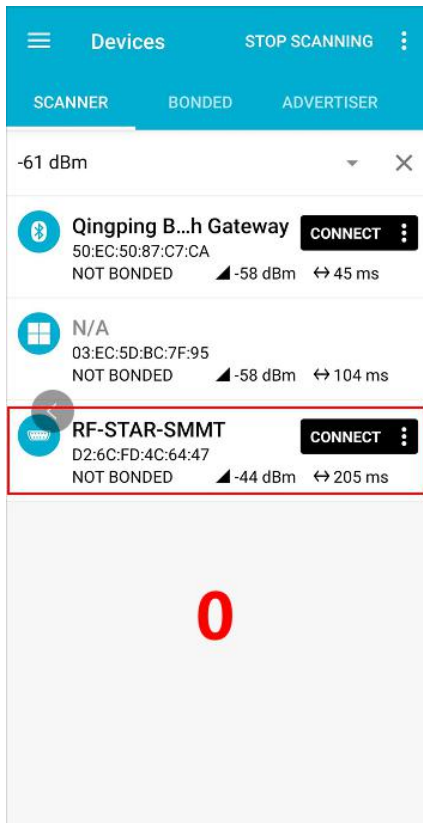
Devices STOP SCANNING

SCANNER BONDED ADVERTISER

-61 dBm

Qingping B...h Gateway
50:EC:50:87:C7:CA
NOT BONDED -58 dBm ↔ 45 ms
CONNECT

N/A
03:EC:5D:BC:7F:95
NOT BONDED -58 dBm ↔ 104 ms

RF-STAR-SMMT
D2:6C:FD:4C:64:47
NOT BONDED -44 dBm ↔ 205 ms
CONNECT

0